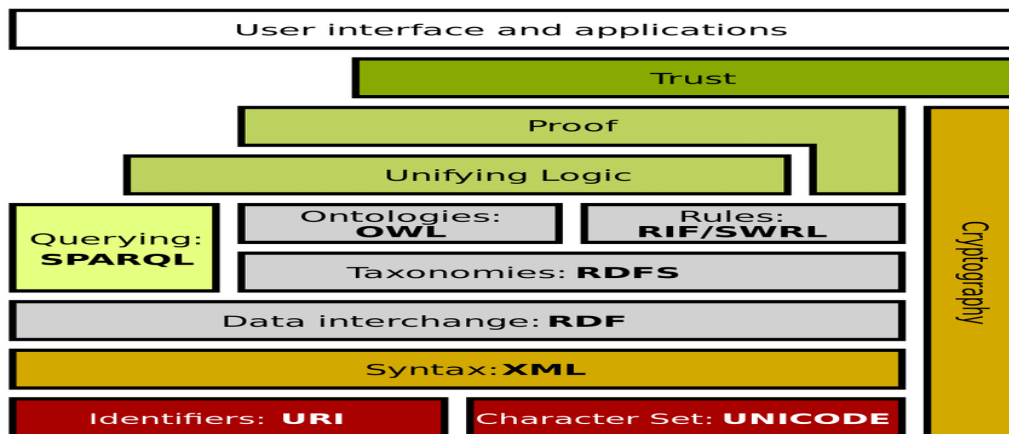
User interface and applications

Trust

Proof

Unifying Logic

Querying: **SPARQL**

Ontologies: **OWL**

Rules: **RIF/SWRL**

Taxonomies: **RDFS**

Data interchange: **RDF**

Syntax: **XML**

Identifiers: **URI**

Character Set: **UNICODE**

Cryptography